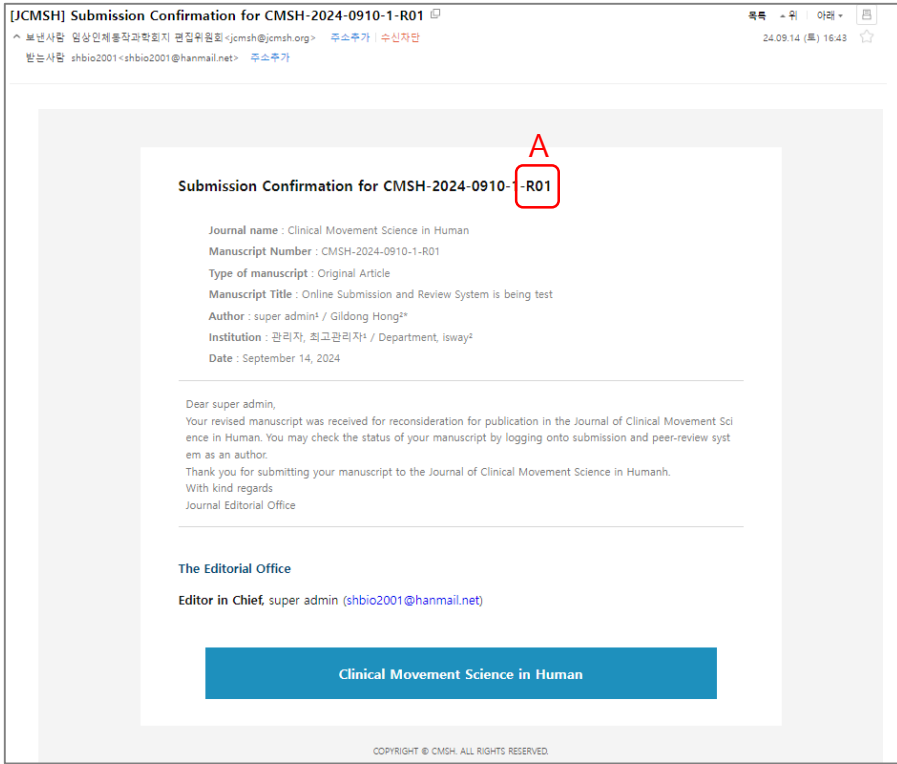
[JCMSH] Submission Confirmation for CMSH-2024-0910-1-R01

목록 ▲위 아래▼

^ 보낸사람 임상인체동작과학회지 편집위원회<jcmsh@jcmsh.org> 주소추가 | 수신차단

24.09.14 (토) 16:43

받는사람 shbio2001<shbio2001@hanmail.net> 주소추가

A

Submission Confirmation for CMSH-2024-0910-1-R01

Journal name : Clinical Movement Science in Human
Manuscript Number : CMSH-2024-0910-1-R01
Type of manuscript : Original Article
Manuscript Title : Online Submission and Review System is being test
Author : super admin¹ / Gildong Hong²*
Institution : 관리자, 최고관리자¹ / Department, isway²
Date : September 14, 2024

Dear super admin,
Your revised manuscript was received for reconsideration for publication in the Journal of Clinical Movement Science in Human. You may check the status of your manuscript by logging onto submission and peer-review system as an author.
Thank you for submitting your manuscript to the Journal of Clinical Movement Science in Humanh.
With kind regards
Journal Editorial Office

The Editorial Office

Editor in Chief, super admin (shbio2001@hanmail.net)

Clinical Movement Science in Human

COPYRIGHT © CMSH. ALL RIGHTS RESERVED.